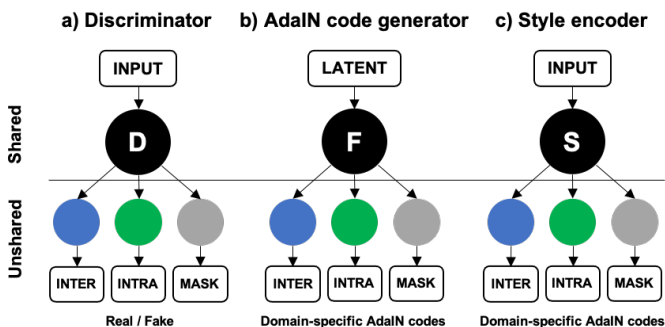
a) Discriminator

INPUT

D

INTER INTRA MASK

Real / Fake

b) AdaIN code generator

LATENT

F

INTER INTRA MASK

Domain-specific AdaIN codes

c) Style encoder

INPUT

S

INTER INTRA MASK

Domain-specific AdaIN codes

Shared

Unshared